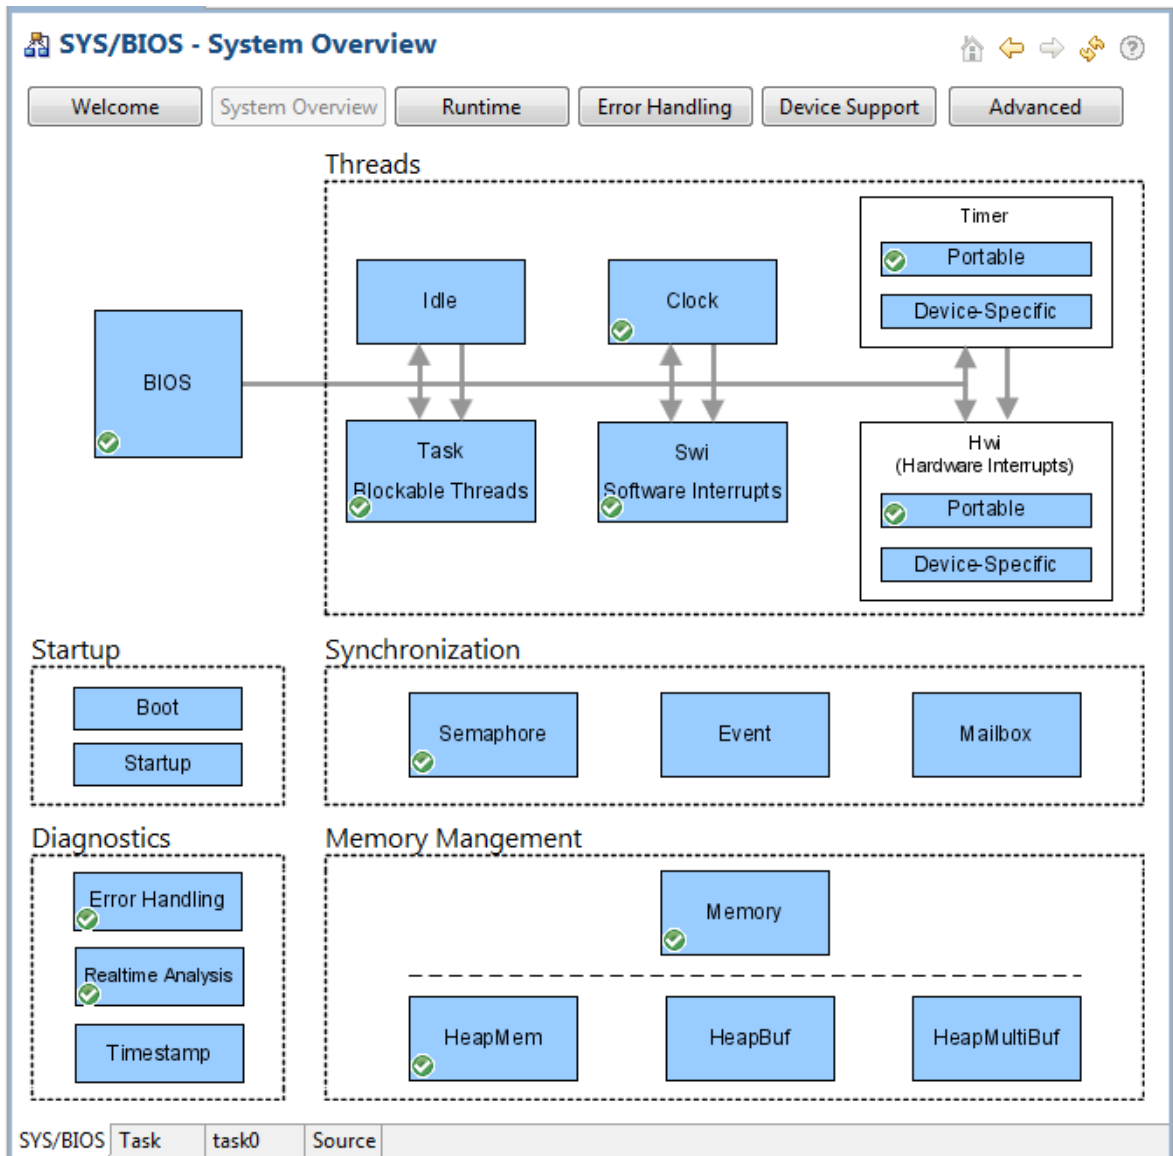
SYS/BIOS - System Overview

Welcome | System Overview | Runtime | Error Handling | Device Support | Advanced

Threads

BIOS

Idle

Clock

Timer

Portable

Device-Specific

Task
Blockable Threads

Swi
Software Interrupts

Hwi
(Hardware Interrupts)

Portable

Device-Specific

Startup

Boot

Startup

Synchronization

Semaphore

Event

Mailbox

Diagnostics

Error Handling

Realtime Analysis

Timestamp

Memory Mangement

Memory

HeapMem

HeapBuf

HeapMultiBuf

SYS/BIOS | Task | task0 | Source